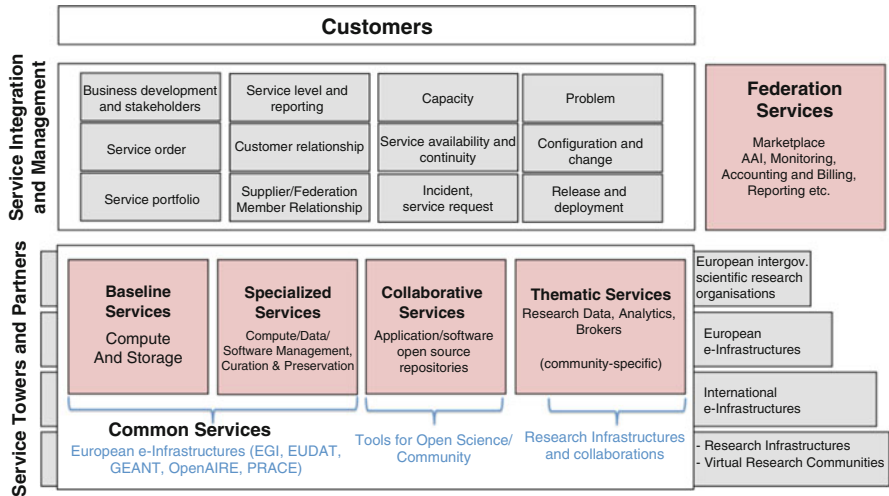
Customers

Service Integration and Management

Business development and stakeholders

Service level and reporting

Capacity

Problem

Service order

Customer relationship

Service availability and continuity

Configuration and change

Service portfolio

Supplier/Federation Member Relationship

Incident, service request

Release and deployment

Federation Services

Marketplace AAI, Monitoring, Accounting and Billing, Reporting etc.

Service Towers and Partners

Baseline Services

Compute And Storage

Specialized Services

Compute/Data/ Software Management, Curation & Preservation

Collaborative Services

Application/software open source repositories

Thematic Services

Research Data, Analytics, Brokers

(community-specific)

European intergov. scientific research organisations

European e-Infrastructures

International e-Infrastructures

- Research Infrastructures
- Virtual Research Communities

Common Services

European e-Infrastructures (EGI, EUDAT, GEANT, OpenAIRE, PRACE)

Tools for Open Science/ Community

Research Infrastructures and collaborations